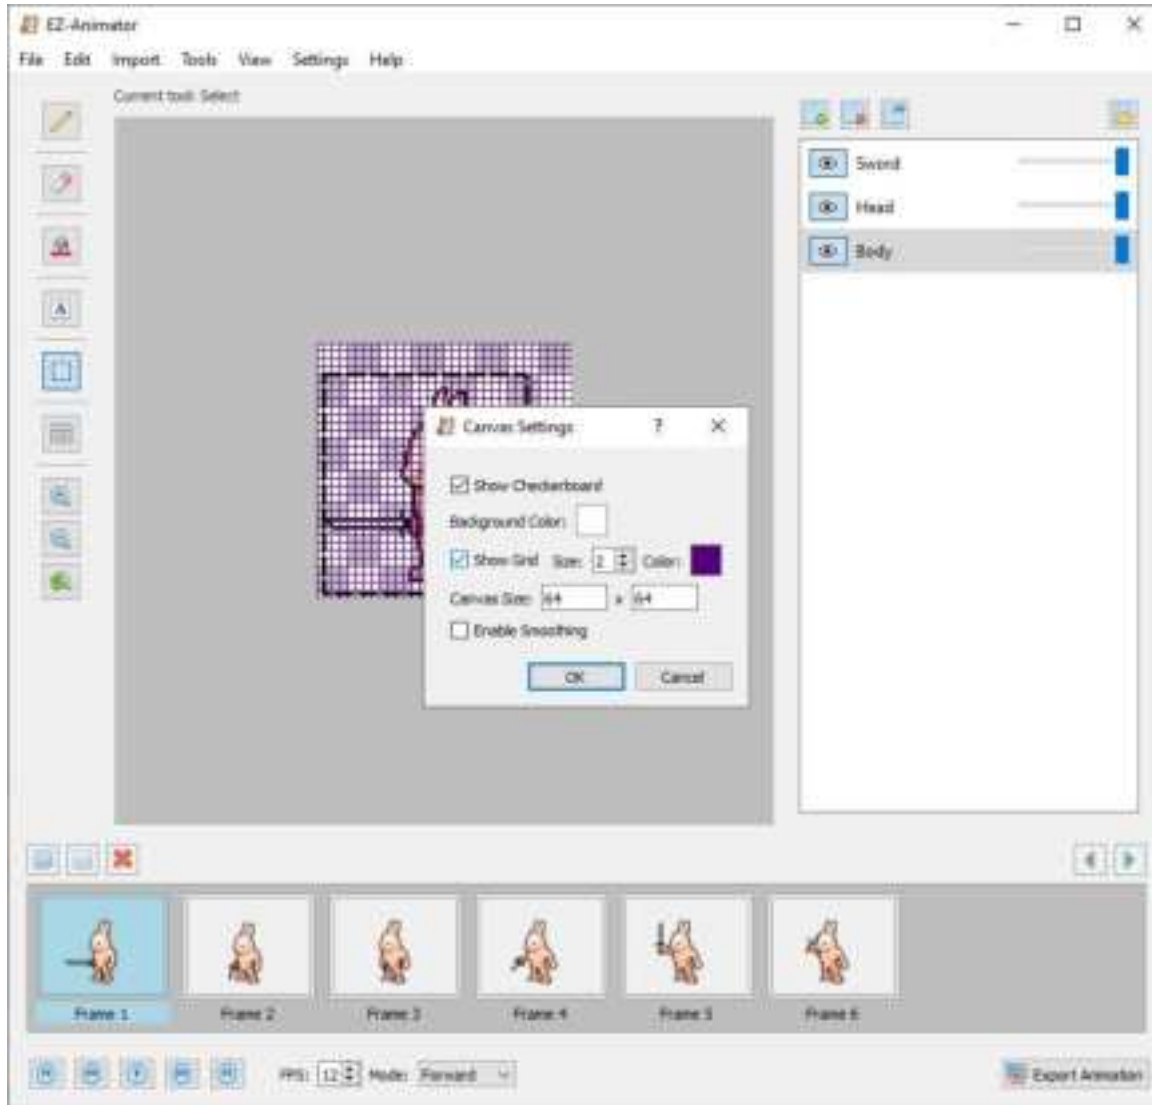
EZ-Animator

File Edit Import Tools View Settings Help

Current tool: Select

Sword
Head
Body

Canvas Settings ? ×

Show Checkerboard
Background Color:
Show Grid Size: 2 Color:
Canvas Size: 64 x 64
Enable Smoothing

OK Cancel

Frame 1
Frame 2
Frame 3
Frame 4
Frame 5
Frame 6

FPS: 12 Mode: Forward

Export Animation